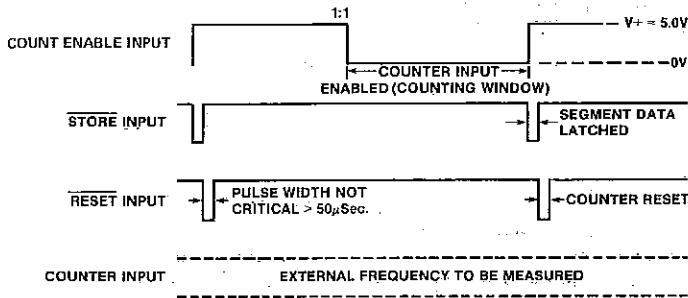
1:1

V+ = 5.0V

COUNT ENABLE INPUT

0V

COUNTER INPUT ENABLED (COUNTING WINDOW)

$\overline{\text{STORE}}$ INPUT

SEGMENT DATA LATCHED

$\overline{\text{RESET}}$ INPUT

PULSE WIDTH NOT CRITICAL > 50$\mu$Sec.

COUNTER RESET

COUNTER INPUT

EXTERNAL FREQUENCY TO BE MEASURED